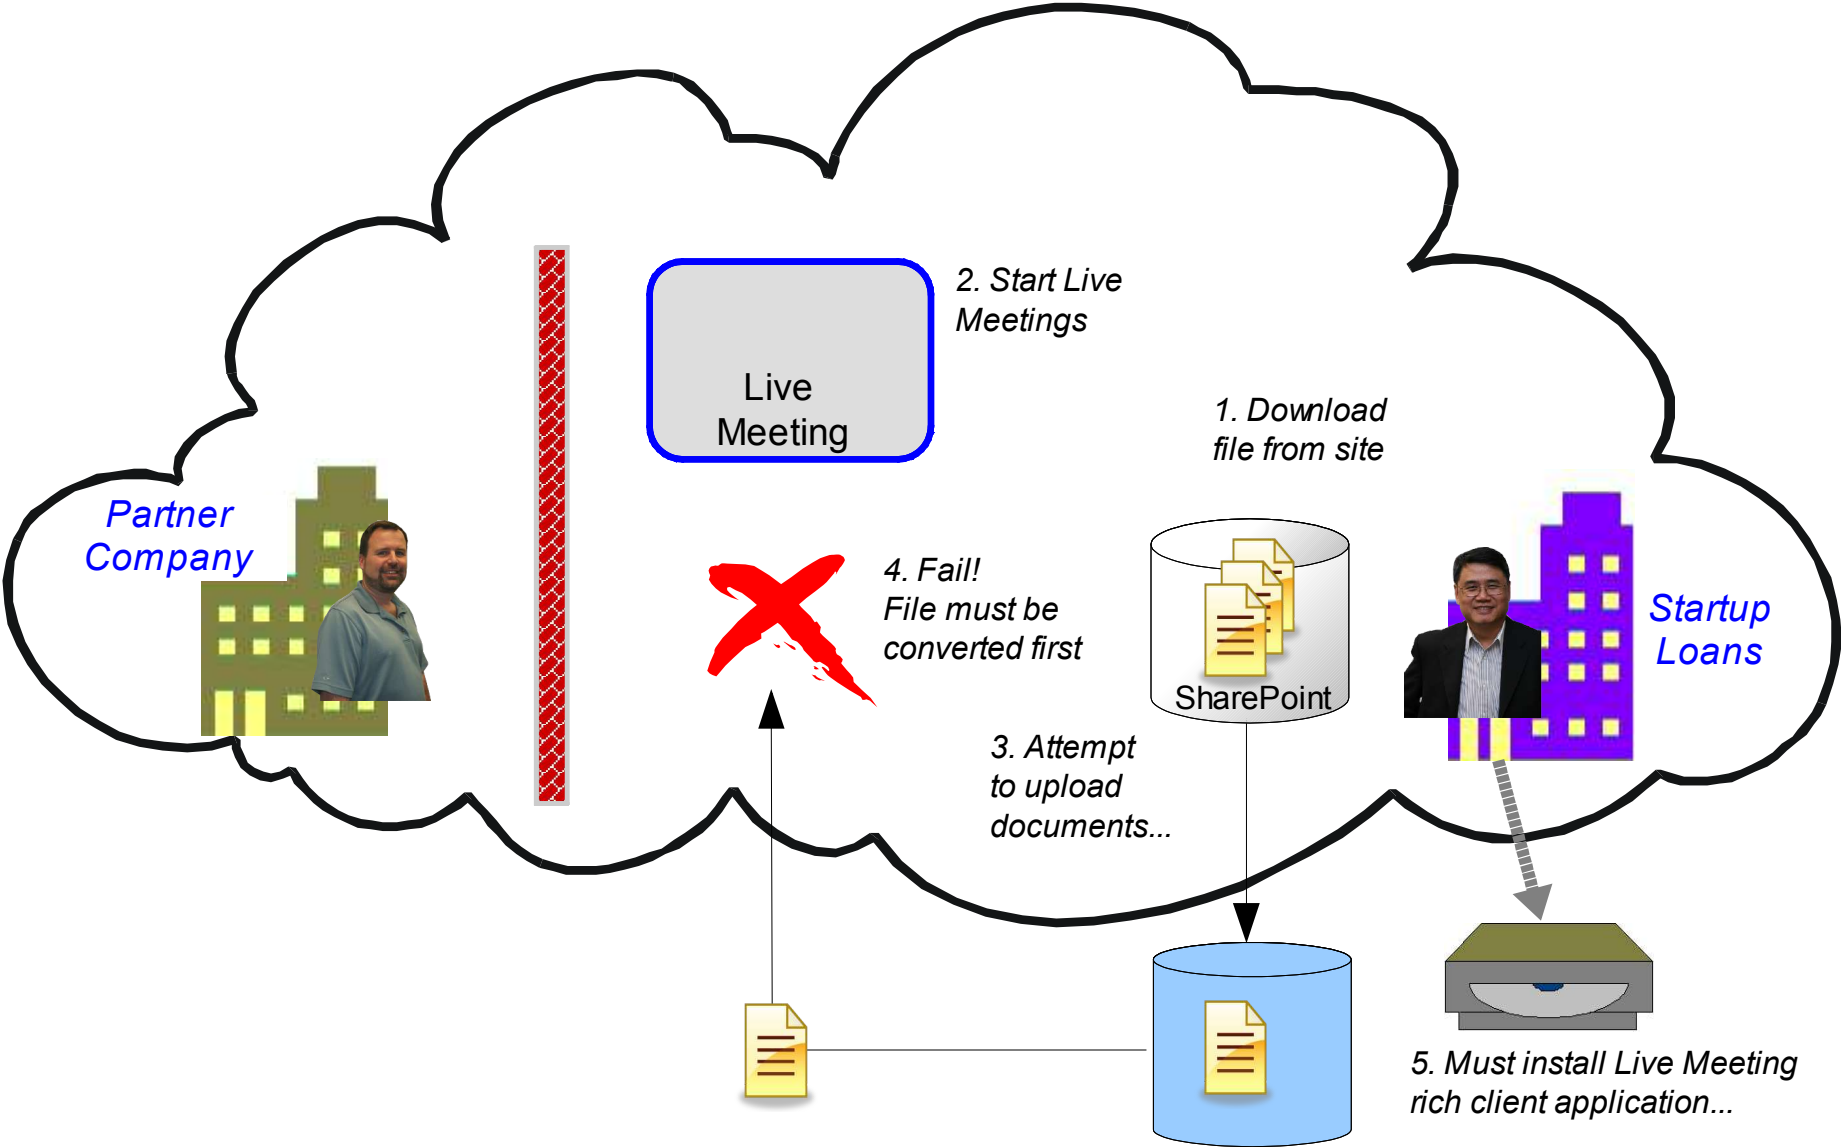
Live Meeting

2. Start Live Meetings

1. Download file from site

Partner Company

4. Fail! File must be converted first

SharePoint

Startup Loans

3. Attempt to upload documents...

5. Must install Live Meeting rich client application...